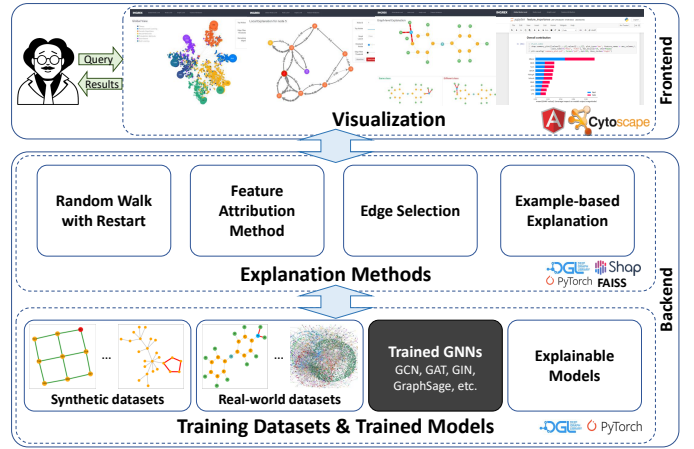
Query

Results

Visualization

Cytoscape

Frontend

Random Walk with Restart

Feature Attribution Method

Edge Selection

Example-based Explanation

Explanation Methods

DGL

Shap

PyTorch

FAISS

Backend

...

Synthetic datasets

...

Real-world datasets

Trained GNNs
GCN, GAT, GIN, GraphSage, etc.

Explainable Models

Training Datasets & Trained Models

DGL

PyTorch